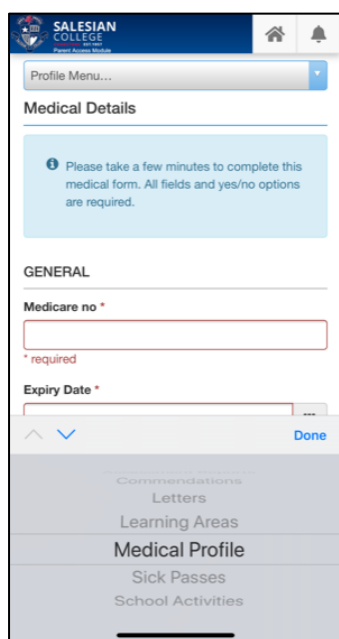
SALESIAN COLLEGE
EST 1957
Parent Access Module

Profile Menu...

Medical Details

Please take a few minutes to complete this medical form. All fields and yes/no options are required.

GENERAL

Medicare no *

* required

Expiry Date *

...

Done

Commendations
Letters
Learning Areas
Medical Profile
Sick Passes
School Activities